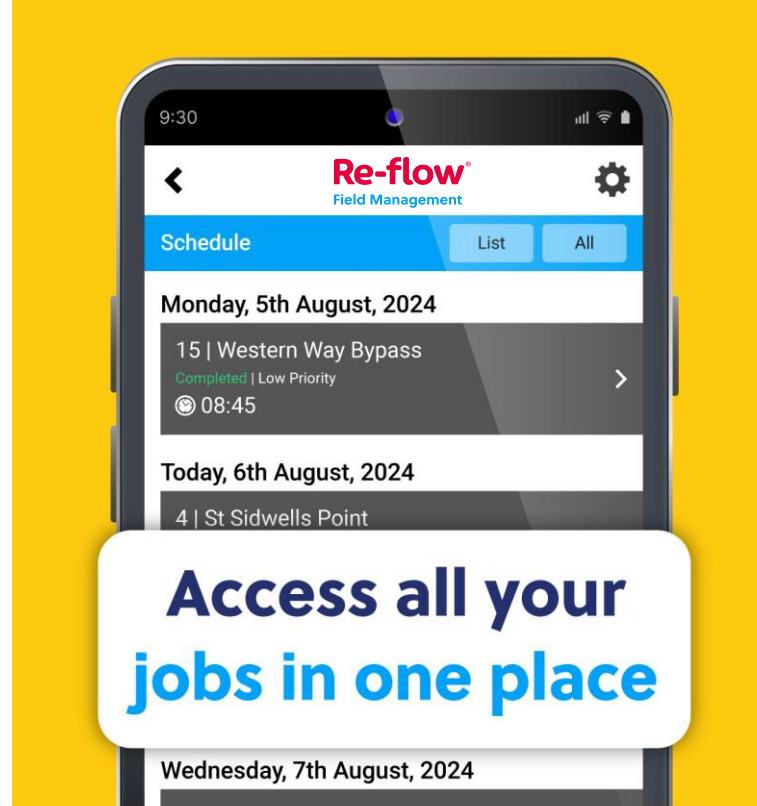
9:30

Re-flow®
Field Management

Schedule
List
All

Monday, 5th August, 2024

15 | Western Way Bypass
Completed | Low Priority
08:45

Today, 6th August, 2024

4 | St Sidwells Point

Access all your jobs in one place

Wednesday, 7th August, 2024